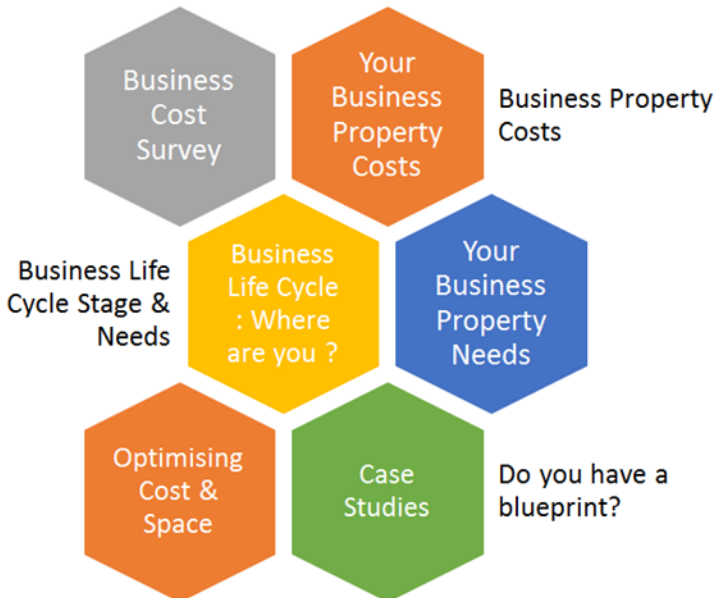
Business Cost Survey

Your Business Property Costs

Business Property Costs

Business Life Cycle Stage & Needs

Business Life Cycle : Where are you ?

Your Business Property Needs

Optimising Cost & Space

Case Studies

Do you have a blueprint?